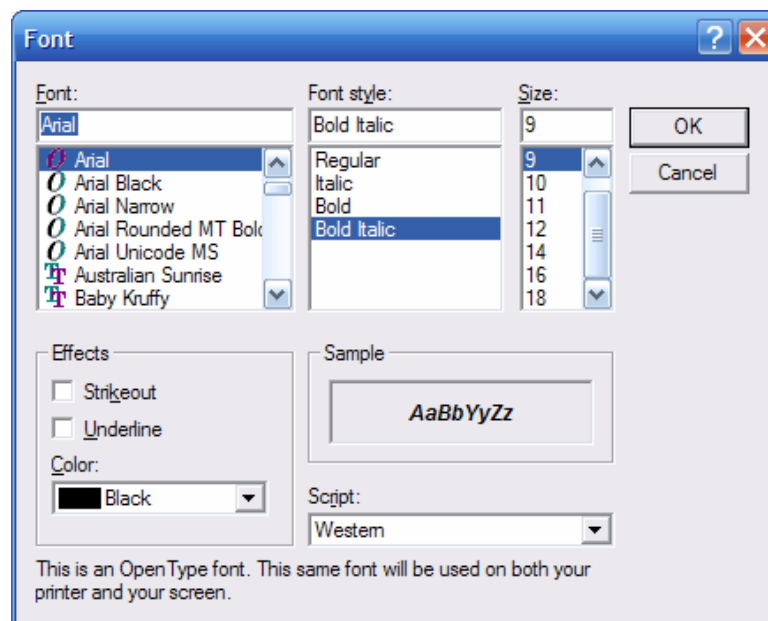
Font

Font:
Arial
Arial
Arial Black
Arial Narrow
Arial Rounded MT Bolc
Arial Unicode MS
Australian Sunrise
Baby Kruffy

Font style:
Bold Italic
Regular
Italic
Bold
Bold Italic

Size:
9
9
10
11
12
14
16
18

OK
Cancel

Effects
Strikeout
Underline
Color:
Black

Sample
AaBbYyZz

Script:
Western

This is an OpenType font. This same font will be used on both your printer and your screen.